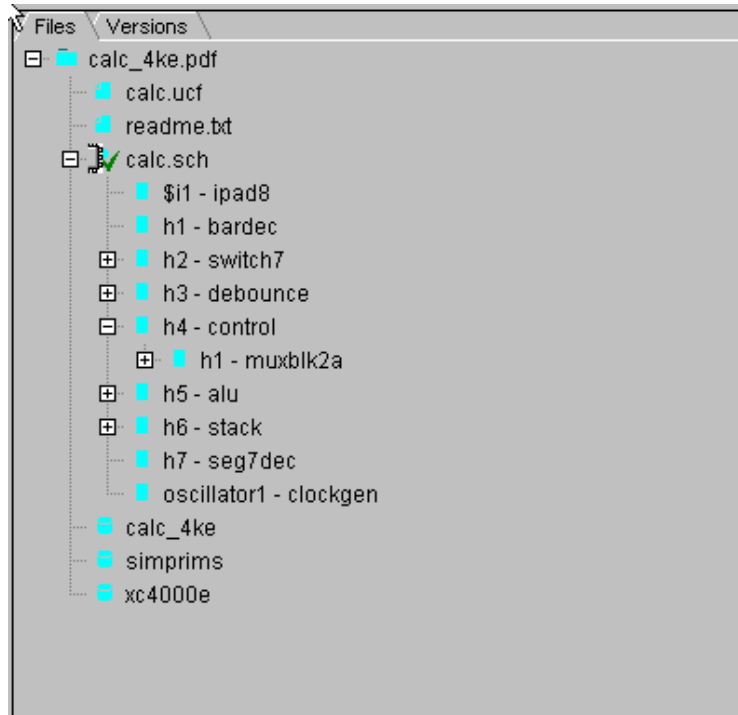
Files Versions

calc_4ke.pdf
calc.ucf
readme.txt
calc.sch
$i1 - ipad8
h1 - bardec
h2 - switch7
h3 - debounce
h4 - control
h1 - muxblk2a
h5 - alu
h6 - stack
h7 - seg7dec
oscillator1 - clockgen
calc_4ke
simprims
xc4000e